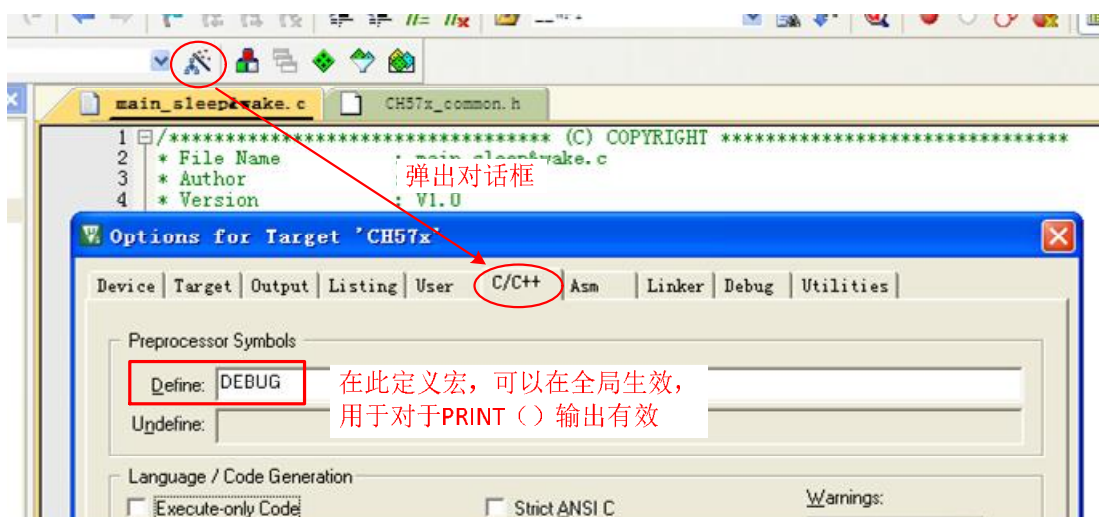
main_sleep&wake.c
CH57x_common.h

1 /*********************************** (C) COPYRIGHT ********************************
2 * File Name : main_sleep&wake.c
3 * Author
4 * Version : V1.0

弹出对话框

Options for Target 'CH57x'

Device | Target | Output | Listing | User | C/C++ | Asm | Linker | Debug | Utilities

Preprocessor Symbols
Define: DEBUG
Undefine:

在此定义宏，可以在全局生效，用于对于PRINT（）输出有效

Language / Code Generation
Execute-only Code
Strict ANSI C
Warnings: